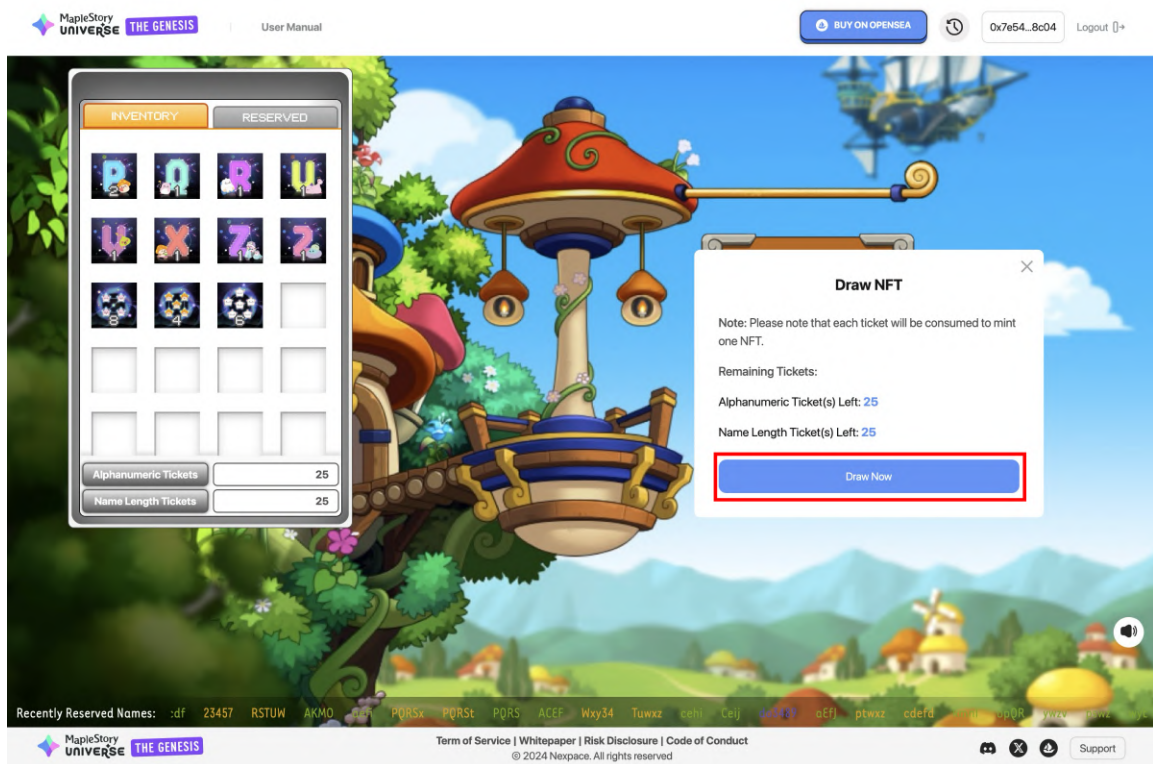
MapleStory UNIVERSE THE GENESIS

User Manual

BUY ON OPENSEA

0x7e54...8c04

Logout

INVENTORY

RESERVED

P 2

Q 1

R 1

U 1

V 1

X 1

Z 1

Z 1

8

4

6

Alphanumeric Tickets 25

Name Length Tickets 25

Draw NFT

Note: Please note that each ticket will be consumed to mint one NFT.

Remaining Tickets:

Alphanumeric Ticket(s) Left: 25

Name Length Ticket(s) Left: 25

Draw Now

Recently Reserved Names: :df 23457 RSTUW AKMO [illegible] PQRSx PQRSt PQRS ACEF Wxy34 Tuwxz cehi Ceij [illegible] oEfl ptwxz cdefd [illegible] opQR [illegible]

MapleStory UNIVERSE THE GENESIS

Term of Service | Whitepaper | Risk Disclosure | Code of Conduct

© 2024 Nexpace. All rights reserved

Support